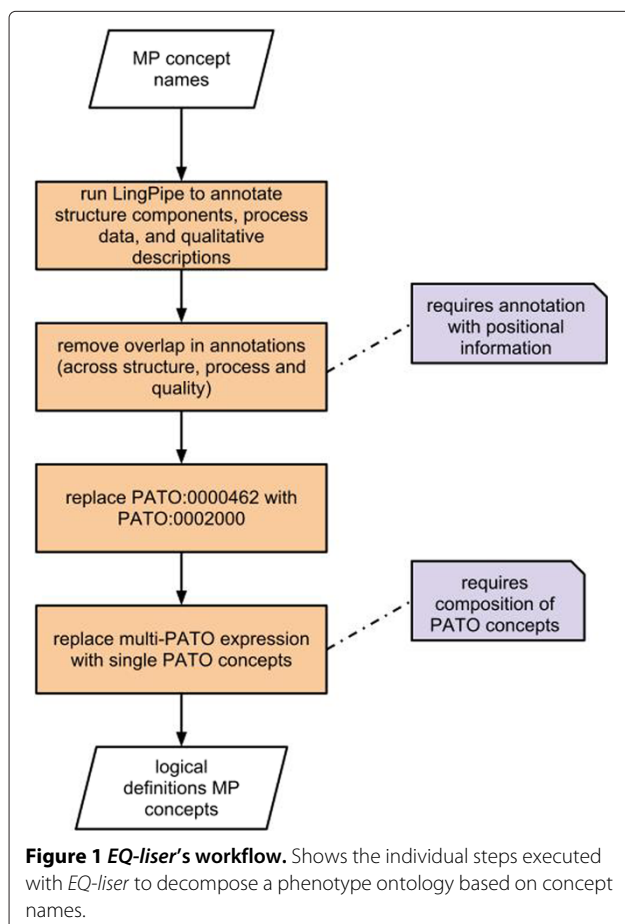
MP concept names

run LingPipe to annotate structure components, process data, and qualitative descriptions

remove overlap in annotations (across structure, process and quality)

requires annotation with positional information

replace PATO:0000462 with PATO:0002000

replace multi-PATO expression with single PATO concepts

requires composition of PATO concepts

logical definitions MP concepts

**Figure 1** ***EQ-liser*****'s workflow.** Shows the individual steps executed with *EQ-liser* to decompose a phenotype ontology based on concept names.